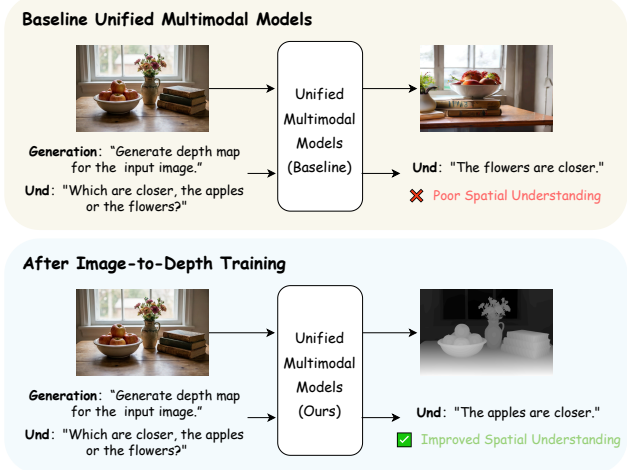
Baseline Unified Multimodal Models

Generation: "Generate depth map for the input image."

Und: "Which are closer, the apples or the flowers?"

Unified Multimodal Models (Baseline)

Und: "The flowers are closer."

Poor Spatial Understanding

After Image-to-Depth Training

Generation: "Generate depth map for the input image."

Und: "Which are closer, the apples or the flowers?"

Unified Multimodal Models (Ours)

Und: "The apples are closer."

Improved Spatial Understanding